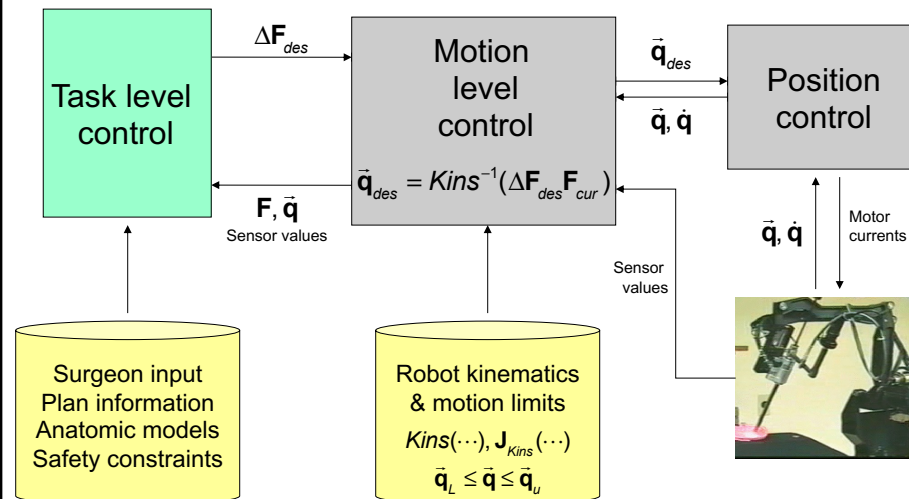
Task level control

$\Delta\mathbf{F}_{des}$

$\mathbf{F}, \vec{\mathbf{q}}$
Sensor values

Motion level control

$\vec{\mathbf{q}}_{des} = Kins^{-1}(\Delta\mathbf{F}_{des}\mathbf{F}_{cur})$

$\vec{\mathbf{q}}_{des}$

$\vec{\mathbf{q}}, \dot{\mathbf{q}}$

Position control

$\vec{\mathbf{q}}, \dot{\mathbf{q}}$

Motor currents

Sensor values

Surgeon input
Plan information
Anatomic models
Safety constraints

Robot kinematics & motion limits
$Kins(\cdots), \mathbf{J}_{Kins}(\cdots)$
$\vec{\mathbf{q}}_L \leq \vec{\mathbf{q}} \leq \vec{\mathbf{q}}_u$